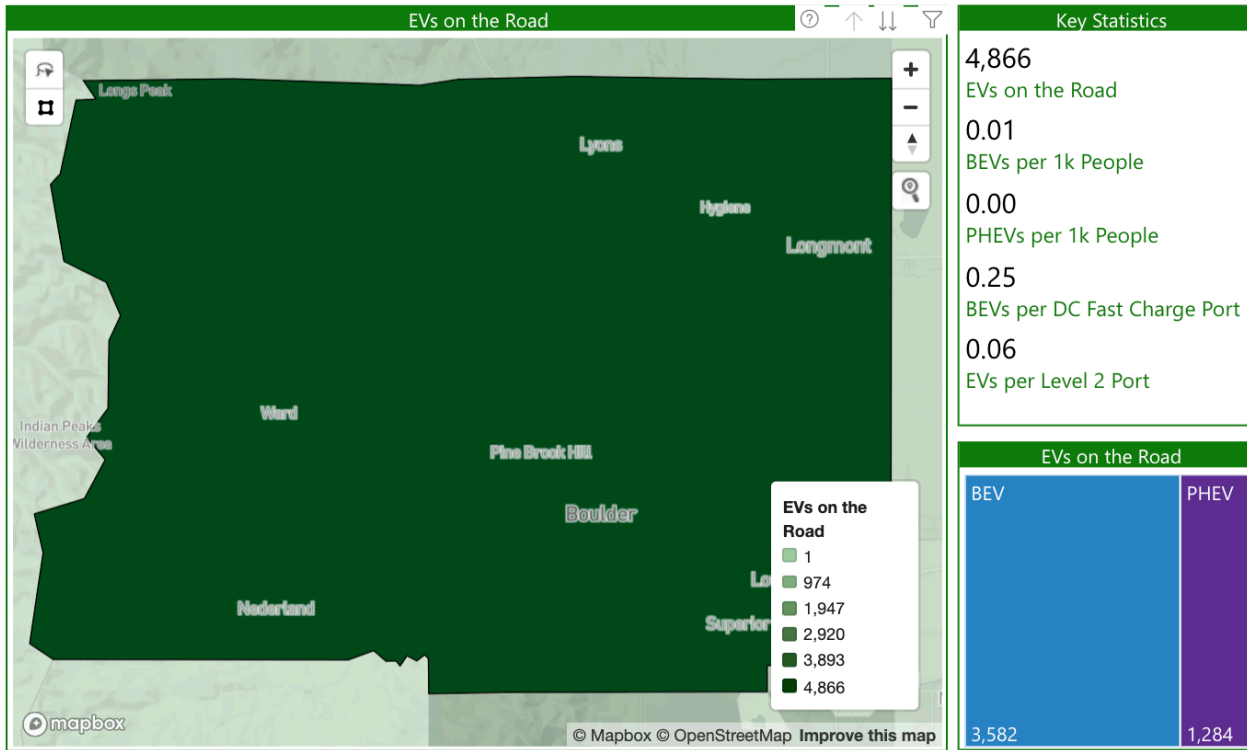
EVs on the Road

Longs Peak
Lyons
Hygiene
Longmont
Indian Peaks Wilderness Area
Ward
Pine Brook Hill
Boulder
Lo
Nederland
Superior

EVs on the Road
1
974
1,947
2,920
3,893
4,866

mapbox
© Mapbox © OpenStreetMap Improve this map

Key Statistics
4,866
EVs on the Road
0.01
BEVs per 1k People
0.00
PHEVs per 1k People
0.25
BEVs per DC Fast Charge Port
0.06
EVs per Level 2 Port

EVs on the Road
BEV
PHEV
3,582
1,284